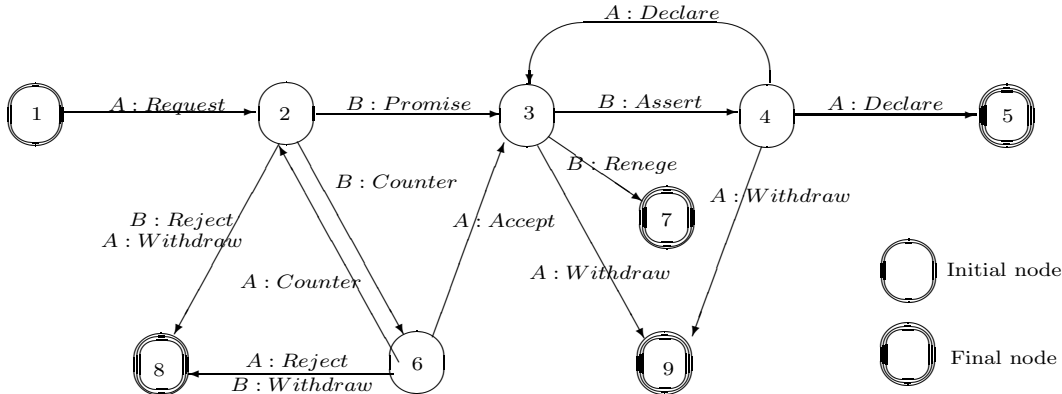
$A : Declare$

1 $A : Request$ 2 $B : Promise$ 3 $B : Assert$ 4 $A : Declare$ 5

$B : Counter$

$B : Renege$

$B : Reject$
$A : Withdraw$

$A : Accept$

7

$A : Withdraw$

$A : Counter$

$A : Withdraw$

Initial node

8 $A : Reject$
$B : Withdraw$ 6

9

Final node